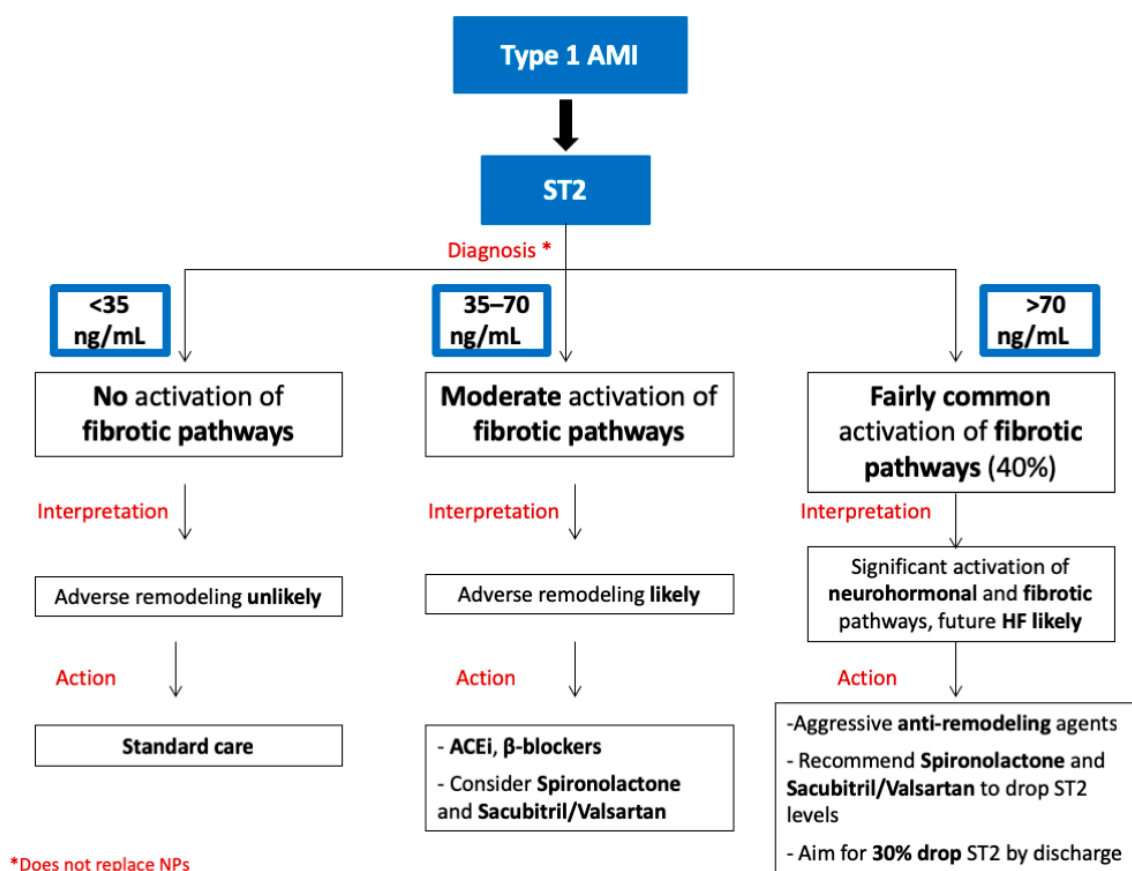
Type 1 AMI

ST2

Diagnosis *

<35 ng/mL

No activation of fibrotic pathways

Interpretation

Adverse remodeling unlikely

Action

Standard care

35–70 ng/mL

Moderate activation of fibrotic pathways

Interpretation

Adverse remodeling likely

Action

- ACEi, β-blockers
- Consider Spironolactone and Sacubitril/Valsartan

>70 ng/mL

Fairly common activation of fibrotic pathways (40%)

Interpretation

Significant activation of neurohormonal and fibrotic pathways, future HF likely

Action

-Aggressive anti-remodeling agents
- Recommend Spironolactone and Sacubitril/Valsartan to drop ST2 levels
- Aim for 30% drop ST2 by discharge

*Does not replace NPs